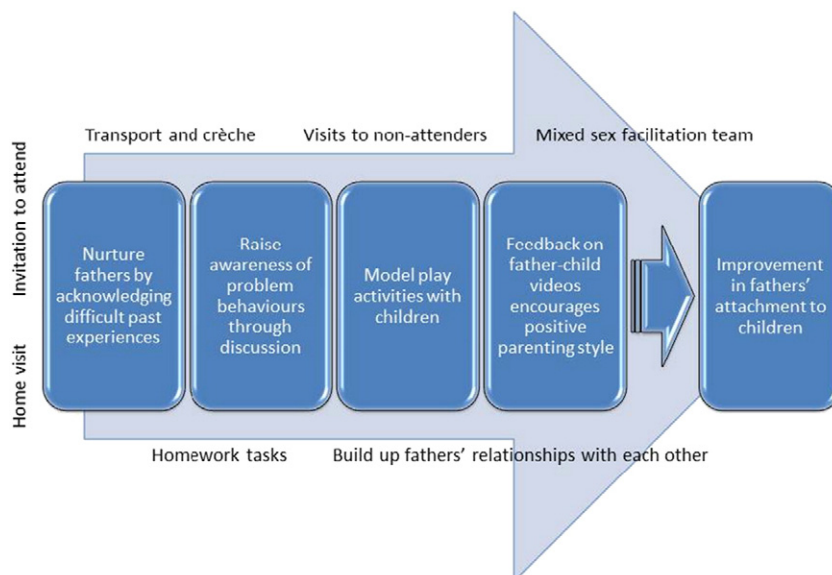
Transport and crèche Visits to non-attenders Mixed sex facilitation team

Invitation to attend

Home visit

Nurture fathers by acknowledging difficult past experiences

Raise awareness of problem behaviours through discussion

Model play activities with children

Feedback on father-child videos encourages positive parenting style

Improvement in fathers' attachment to children

Homework tasks Build up fathers' relationships with each other